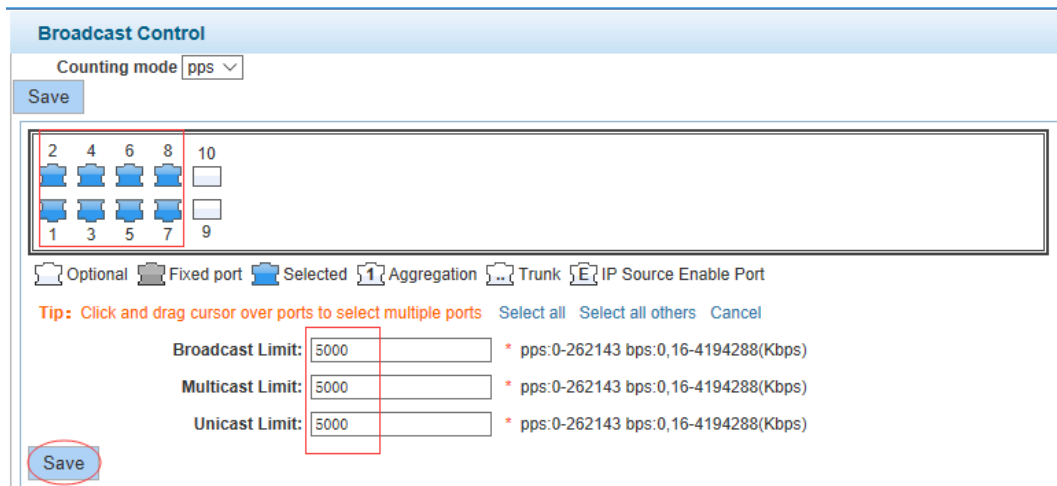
Broadcast Control

Counting mode pps

Save

2 4 6 8 10

1 3 5 7 9

Optional Fixed port Selected 1 Aggregation .. Trunk E IP Source Enable Port

Tip: Click and drag cursor over ports to select multiple ports Select all Select all others Cancel

Broadcast Limit: 5000 * pps:0-262143 bps:0,16-4194288(Kbps)

Multicast Limit: 5000 * pps:0-262143 bps:0,16-4194288(Kbps)

Unicast Limit: 5000 * pps:0-262143 bps:0,16-4194288(Kbps)

Save